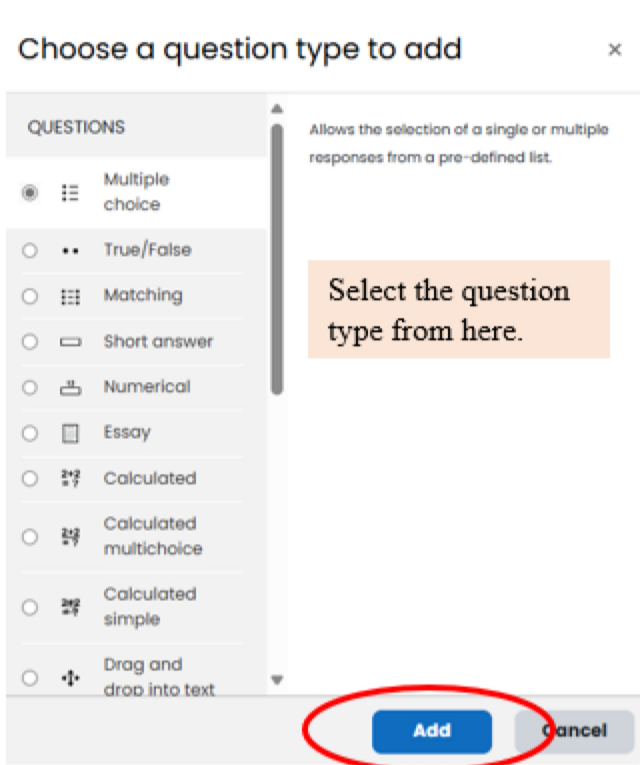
Choose a question type to add ×

QUESTIONS

Multiple choice

True/False

Matching

Short answer

Numerical

Essay

Calculated

Calculated multichoice

Calculated simple

Drag and drop into text

Allows the selection of a single or multiple responses from a pre-defined list.

Select the question type from here.

Add Cancel